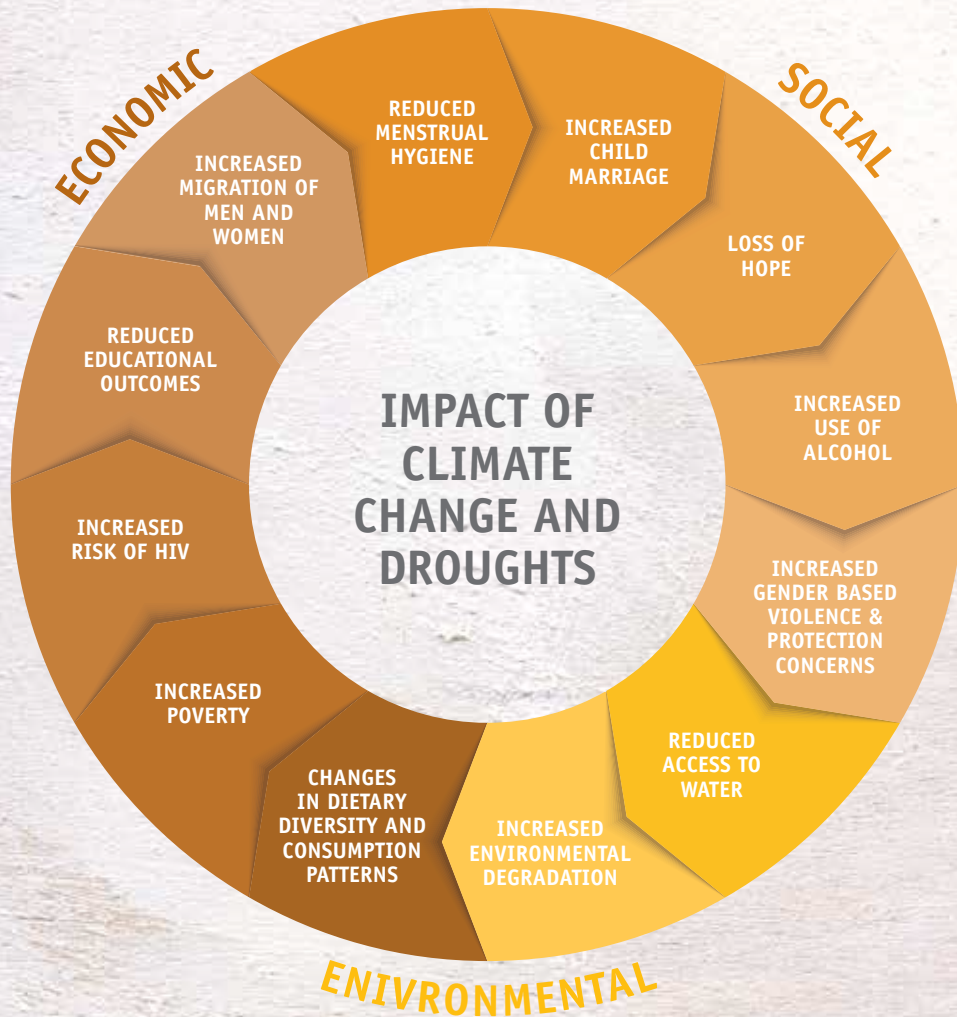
ECONOMIC

SOCIAL

IMPACT OF CLIMATE CHANGE AND DROUGHTS

REDUCED MENSTRUAL HYGIENE

INCREASED CHILD MARRIAGE

LOSS OF HOPE

INCREASED USE OF ALCOHOL

INCREASED GENDER BASED VIOLENCE & PROTECTION CONCERNS

REDUCED ACCESS TO WATER

INCREASED ENVIRONMENTAL DEGRADATION

CHANGES IN DIETARY DIVERSITY AND CONSUMPTION PATTERNS

INCREASED POVERTY

INCREASED RISK OF HIV

REDUCED EDUCATIONAL OUTCOMES

INCREASED MIGRATION OF MEN AND WOMEN

ENIVRONMENTAL